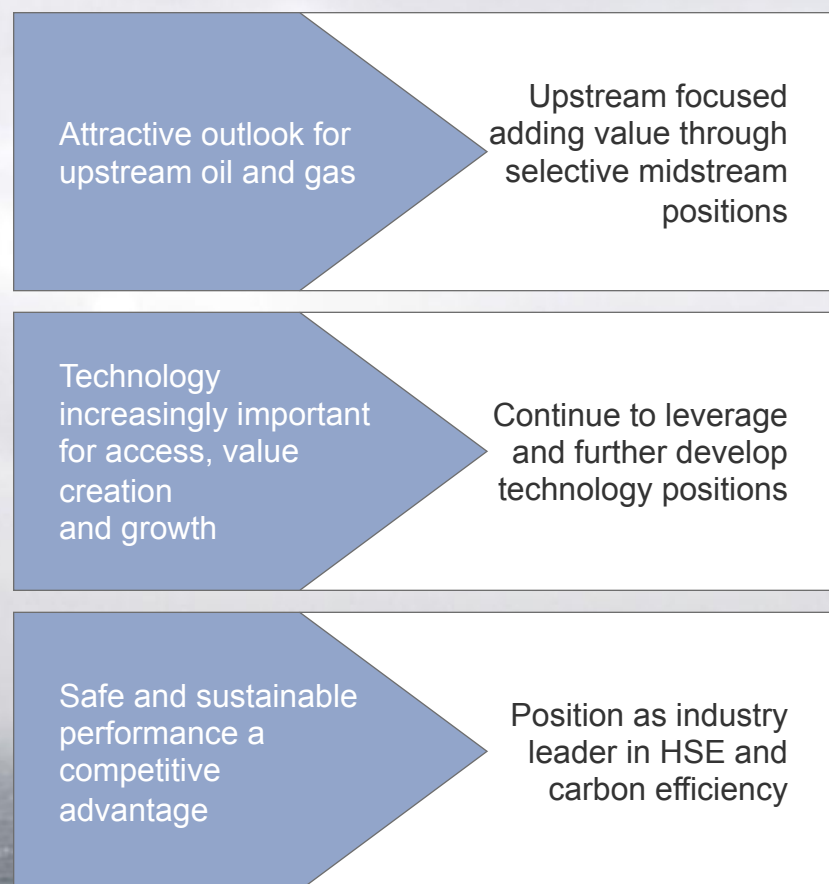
Attractive outlook for upstream oil and gas

Upstream focused adding value through selective midstream positions

Technology increasingly important for access, value creation and growth

Continue to leverage and further develop technology positions

Safe and sustainable performance a competitive advantage

Position as industry leader in HSE and carbon efficiency